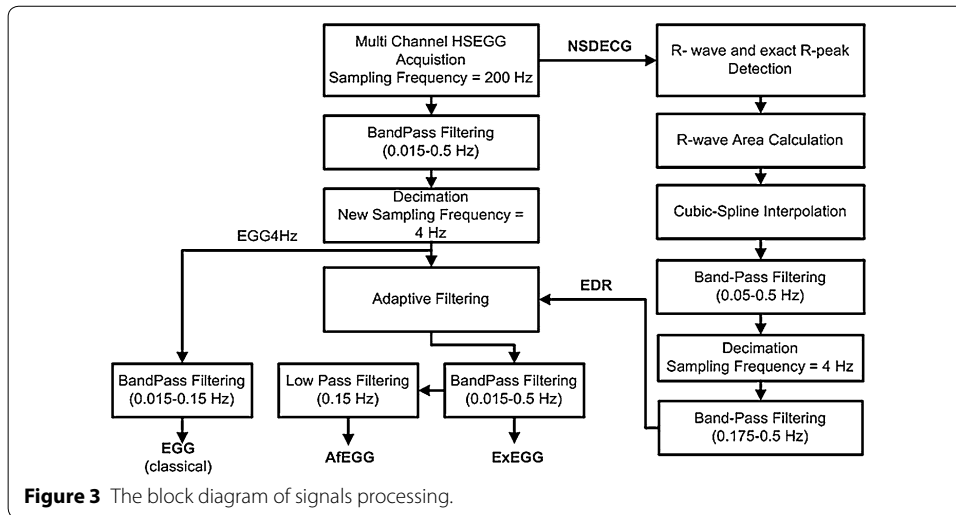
Multi Channel HSEGG Acquistion Sampling Frequency = 200 Hz

NSDECG

R- wave and exact R-peak Detection

BandPass Filtering (0.015-0.5 Hz)

R-wave Area Calculation

Decimation New Sampling Frequency = 4 Hz

Cubic-Spline Interpolation

EGG4Hz

Band-Pass Filtering (0.05-0.5 Hz)

EDR

Adaptive Filtering

Decimation Sampling Frequency = 4 Hz

BandPass Filtering (0.015-0.15 Hz)

Low Pass Filtering (0.15 Hz)

BandPass Filtering (0.015-0.5 Hz)

Band-Pass Filtering (0.175-0.5 Hz)

EGG (classical)

AfEGG

ExEGG

**Figure 3** The block diagram of signals processing.